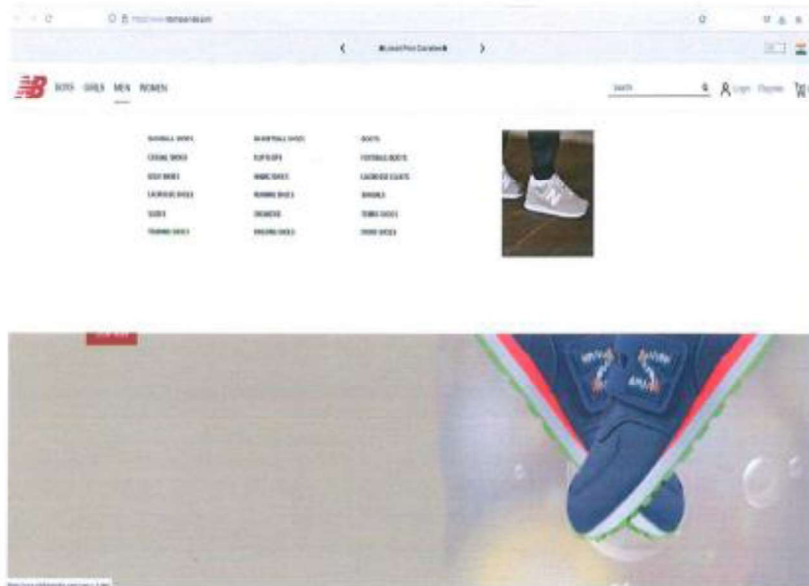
BOYS GIRLS MEN WOMEN

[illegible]

Search

Login Register

BASEBALL SHOES | BASKETBALL SHOES | BOOTS
CASUAL SHOES | FLIP FLOPS | FOOTBALL BOOTS
GOLF SHOES | HIKING SHOES | LACROSSE CLEATS
LACROSSE SHOES | RUNNING SHOES | SANDALS
SLIDES | SNEAKERS | TENNIS SHOES
TRAINING SHOES | WALKING SHOES | OTHER SHOES

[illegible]